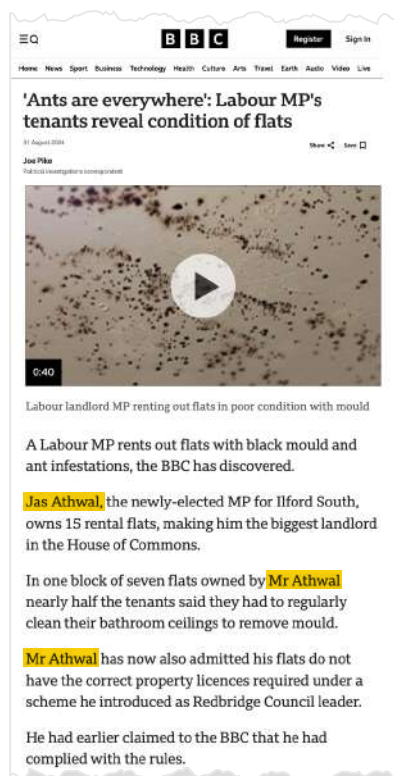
BBC

Register

Sign In

Home News Sport Business Technology Health Culture Arts Travel Earth Audio Video Live

'Ants are everywhere': Labour MP's tenants reveal condition of flats

31 August 2024

Share Save

Joe Pike
Political investigations correspondent

0:40

Labour landlord MP renting out flats in poor condition with mould

A Labour MP rents out flats with black mould and ant infestations, the BBC has discovered.

Jas Athwal, the newly-elected MP for Ilford South, owns 15 rental flats, making him the biggest landlord in the House of Commons.

In one block of seven flats owned by Mr Athwal nearly half the tenants said they had to regularly clean their bathroom ceilings to remove mould.

Mr Athwal has now also admitted his flats do not have the correct property licences required under a scheme he introduced as Redbridge Council leader.

He had earlier claimed to the BBC that he had complied with the rules.